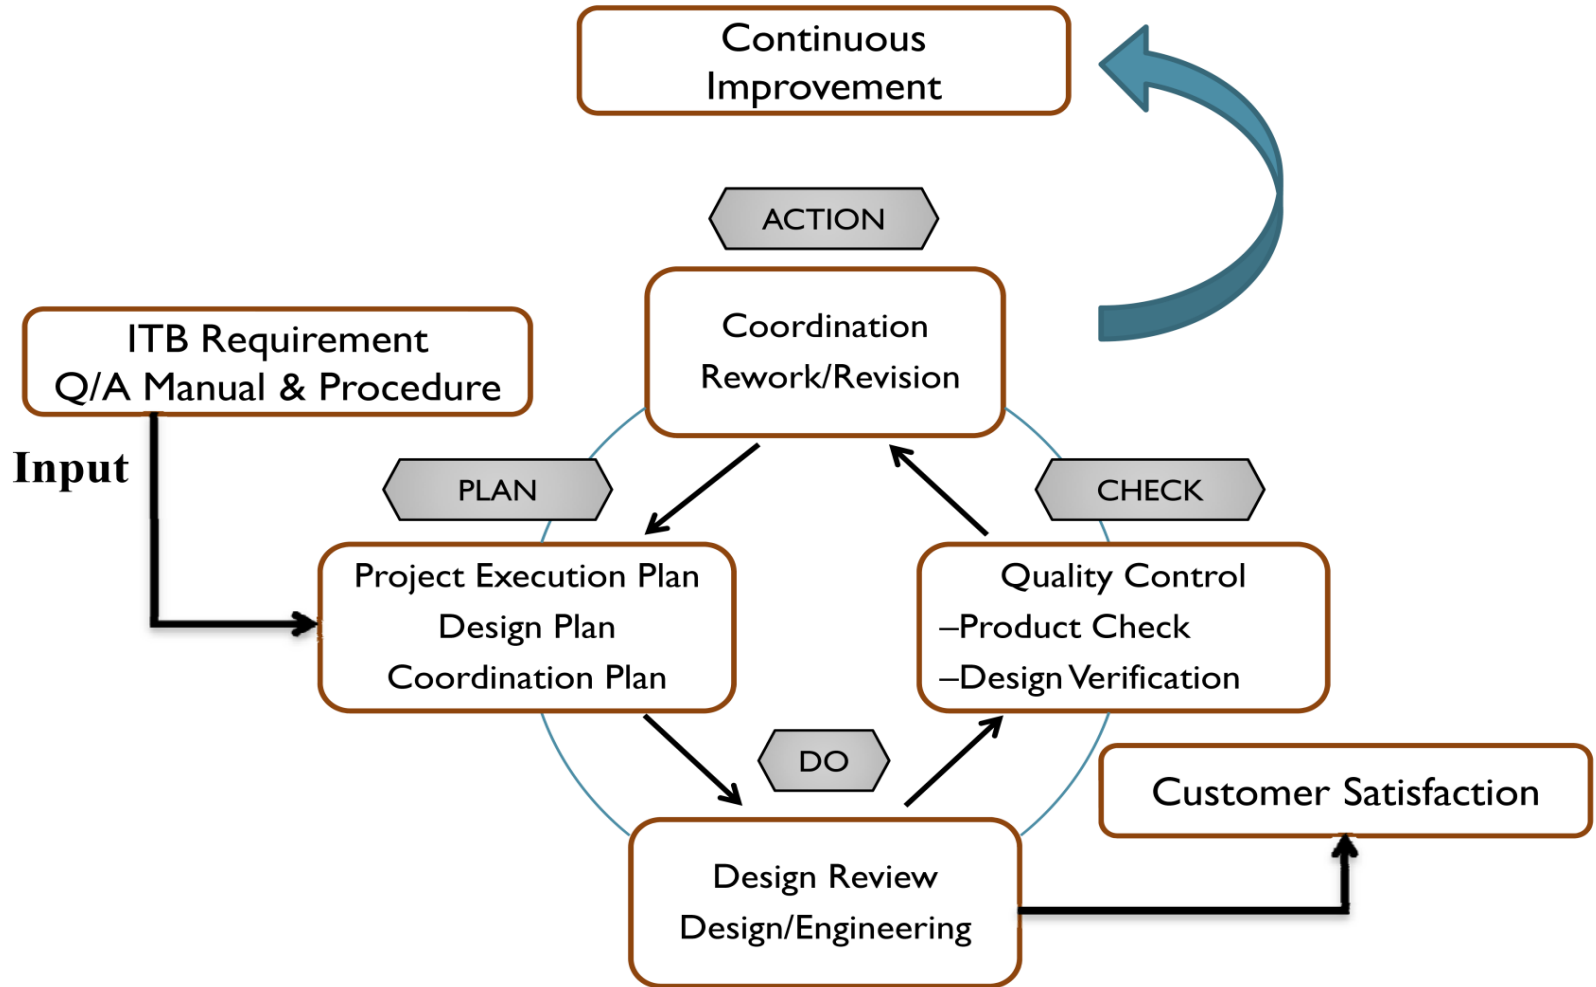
Continuous Improvement

ACTION

Coordination
Rework/Revision

ITB Requirement
Q/A Manual & Procedure

Input

PLAN

CHECK

Project Execution Plan
Design Plan
Coordination Plan

Quality Control
–Product Check
–Design Verification

DO

Customer Satisfaction

Design Review
Design/Engineering